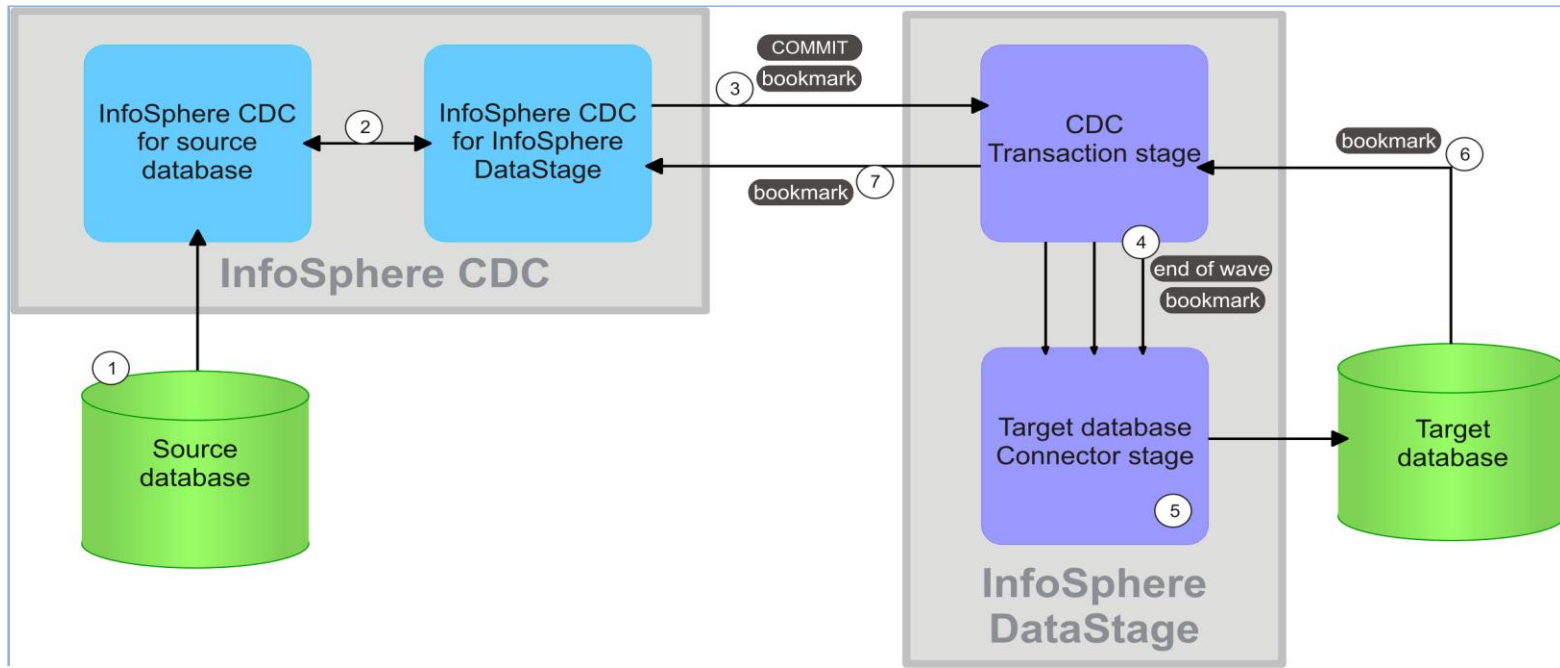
InfoSphere CDC for source database

2

InfoSphere CDC for InfoSphere DataStage

InfoSphere CDC

COMMIT
3 bookmark

bookmark 7

CDC Transaction stage

bookmark 6

4
end of wave
bookmark

1

Source database

Target database Connector stage

5

Target database

InfoSphere DataStage